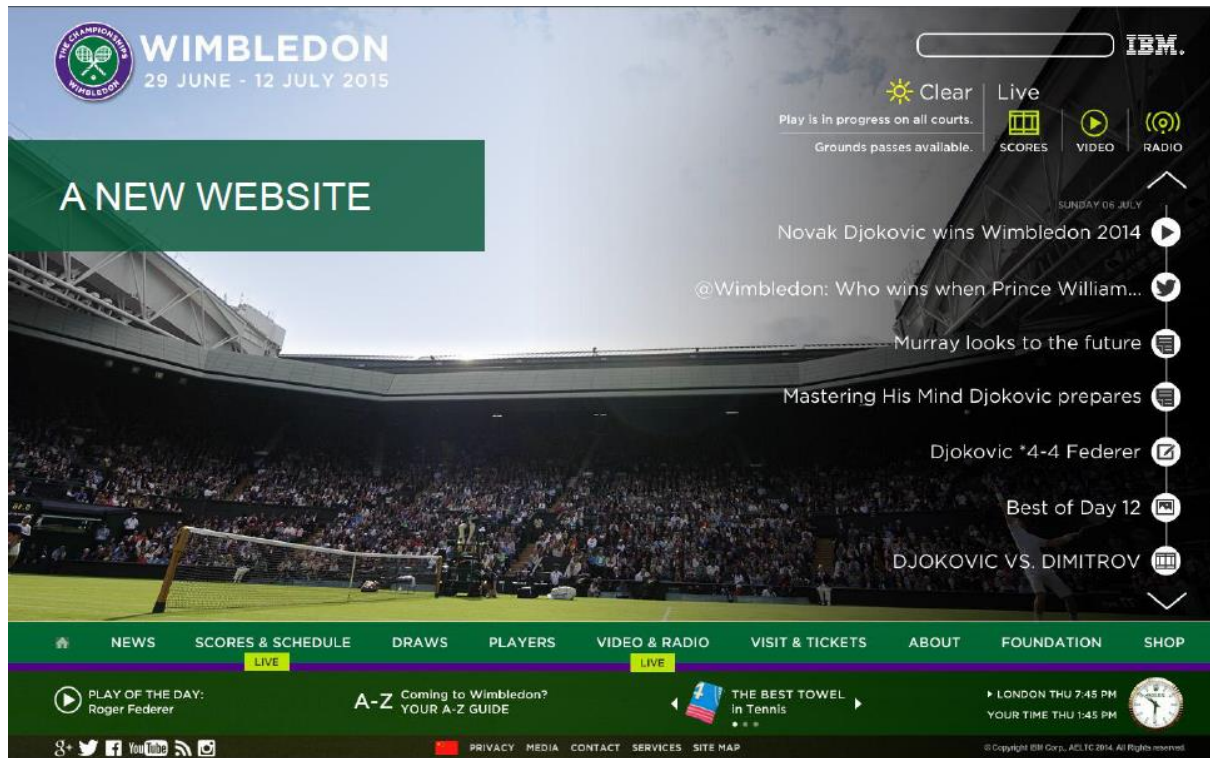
THE CHAMPIONSHIPS WIMBLEDON

WIMBLEDON
29 JUNE - 12 JULY 2015

IBM.

Clear
Play is in progress on all courts.
Grounds passes available.

Live
SCORES VIDEO RADIO

A NEW WEBSITE

SUNDAY 06 JULY
Novak Djokovic wins Wimbledon 2014
@Wimbledon: Who wins when Prince William...
Murray looks to the future
Mastering His Mind Djokovic prepares
Djokovic *4-4 Federer
Best of Day 12
DJOKOVIC VS. DIMITROV

NEWS SCORES & SCHEDULE LIVE DRAWS PLAYERS VIDEO & RADIO LIVE VISIT & TICKETS ABOUT FOUNDATION SHOP

PLAY OF THE DAY: Roger Federer

A-Z Coming to Wimbledon? YOUR A-Z GUIDE

THE BEST TOWEL in Tennis

LONDON THU 7:45 PM
YOUR TIME THU 1:45 PM

PRIVACY MEDIA CONTACT SERVICES SITE MAP

© Copyright IBM Corp., AELTC 2014. All Rights reserved.